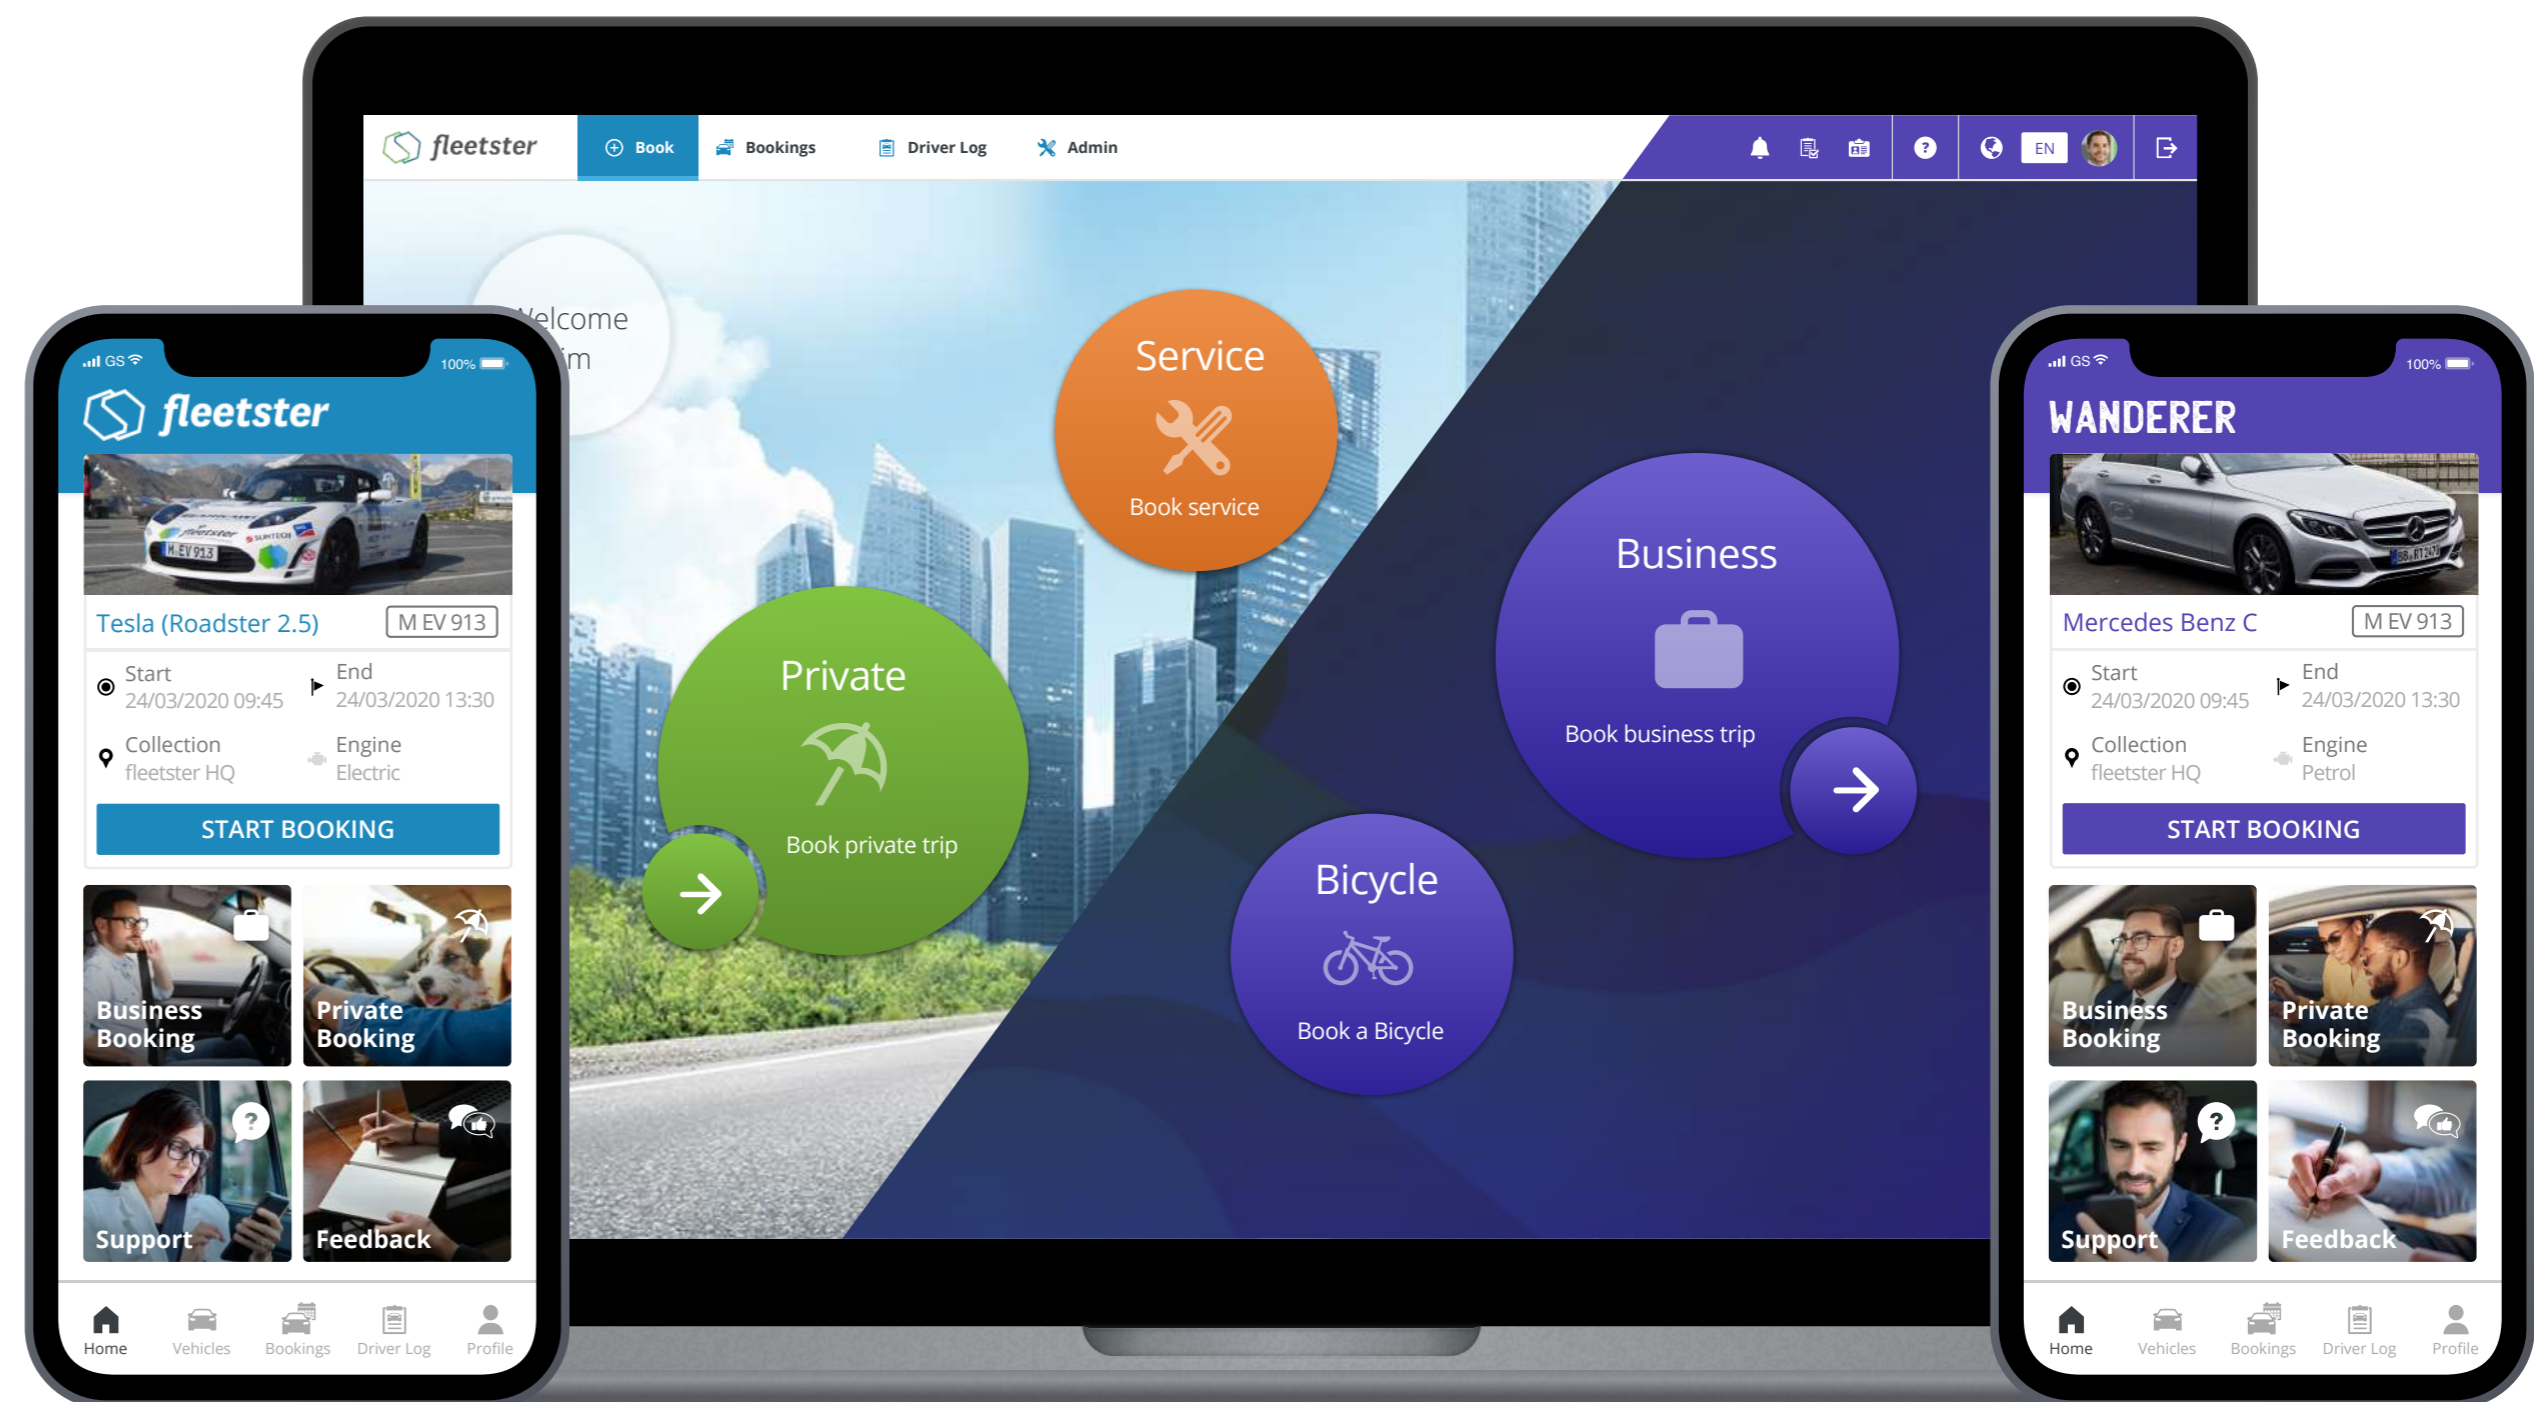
fleetster
Book
Bookings
Driver Log
Admin
EN

elcome
im

Service
Book service

Private
Book private trip

Business
Book business trip

Bicycle
Book a Bicycle

GS
100%
fleetster
Tesla (Roadster 2.5)
M EV 913
Start
24/03/2020 09:45
End
24/03/2020 13:30
Collection
fleetster HQ
Engine
Electric
START BOOKING
Business Booking
Private Booking
Support
Feedback
Home
Vehicles
Bookings
Driver Log
Profile

GS
100%
WANDERER
Mercedes Benz C
M EV 913
Start
24/03/2020 09:45
End
24/03/2020 13:30
Collection
fleetster HQ
Engine
Petrol
START BOOKING
Business Booking
Private Booking
Support
Feedback
Home
Vehicles
Bookings
Driver Log
Profile